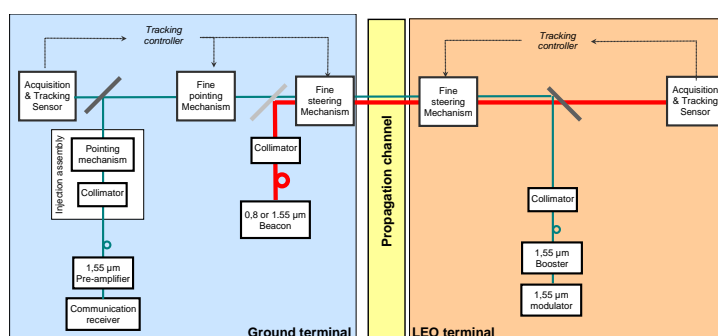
Tracking controller

Acquisition & Tracking Sensor

Fine pointing Mechanism

Fine steering Mechanism

Injection assembly

Pointing mechanism

Collimator

Collimator

0,8 or 1.55 µm Beacon

1,55 µm Pre-amplifier

Communication receiver

Ground terminal

Propagation channel

Tracking controller

Fine steering Mechanism

Acquisition & Tracking Sensor

Collimator

1,55 µm Booster

1,55 µm modulator

LEO terminal